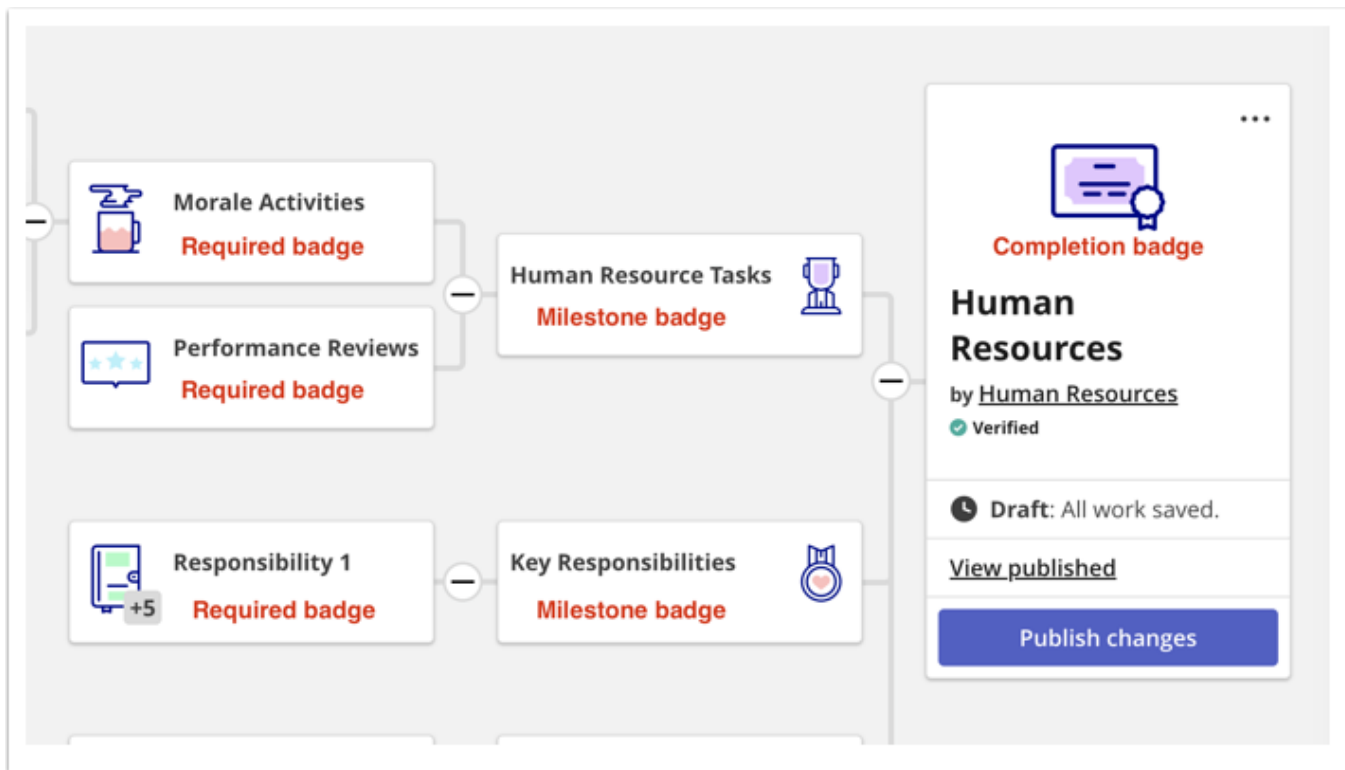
Morale Activities
Required badge

Performance Reviews
Required badge

Human Resource Tasks
Milestone badge

Responsibility 1
+5
Required badge

Key Responsibilities
Milestone badge

...
Completion badge
Human Resources
by Human Resources
Verified

Draft: All work saved.

View published

Publish changes